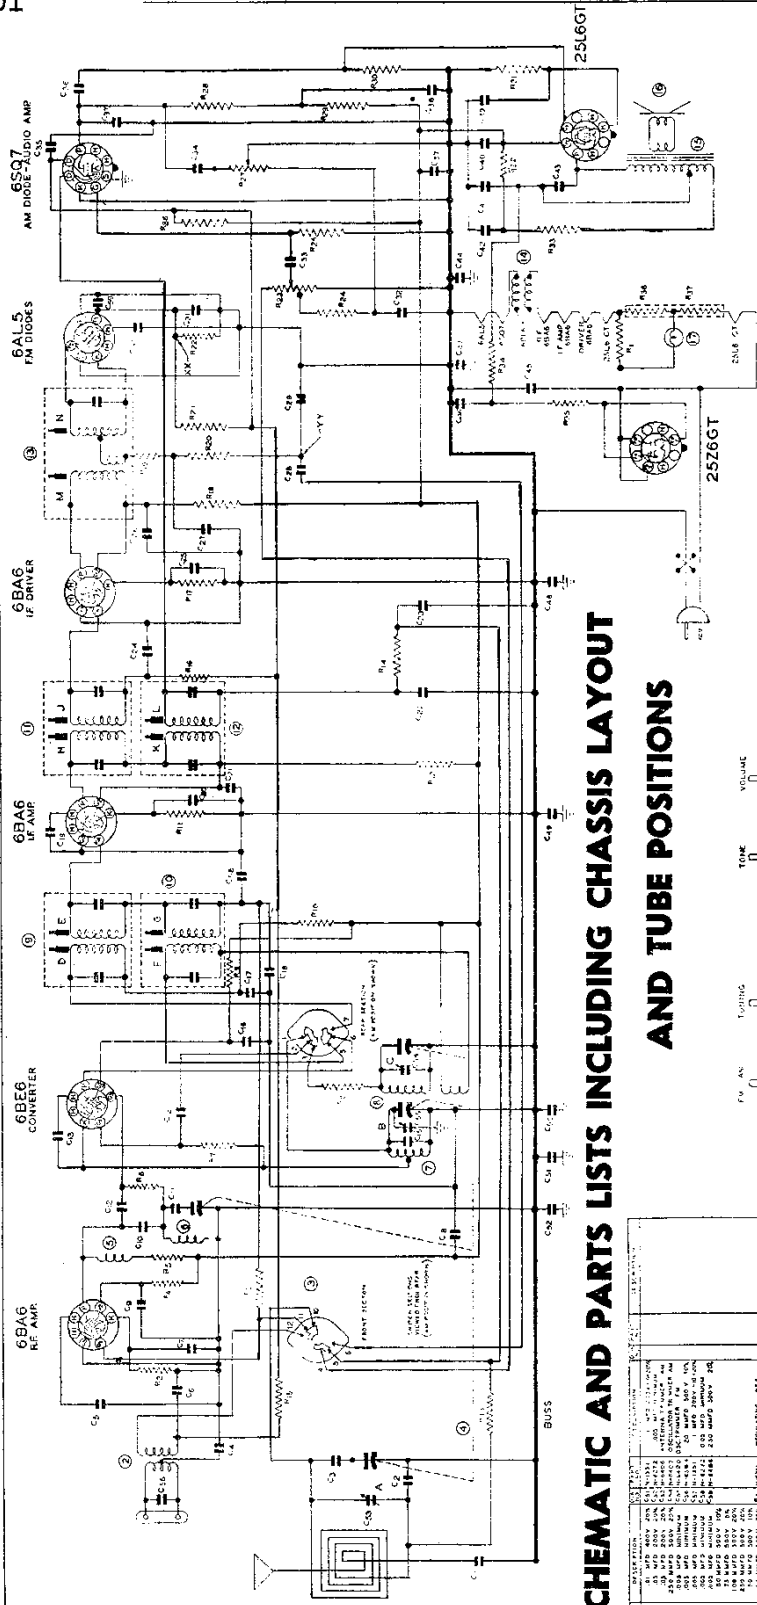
01

6BA6
R.F. AMP.

6BE6
CONVERTER

6BA6
I.F. AMP.

6BA6
I.F. DRIVER

6AL5
F.M DIODES

6SQ7
AM DIODE - AUDIO AMP

25L6GT

25Z6GT

BUSS

D E F G H J K L M N

A B C

XX YY

FRONT SECTION

REAR SECTION

FM AM TUNING TONE VOLUME

CHEMATIC AND PARTS LISTS INCLUDING CHASSIS LAYOUT

AND TUBE POSITIONS

DESCRIPTION

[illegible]